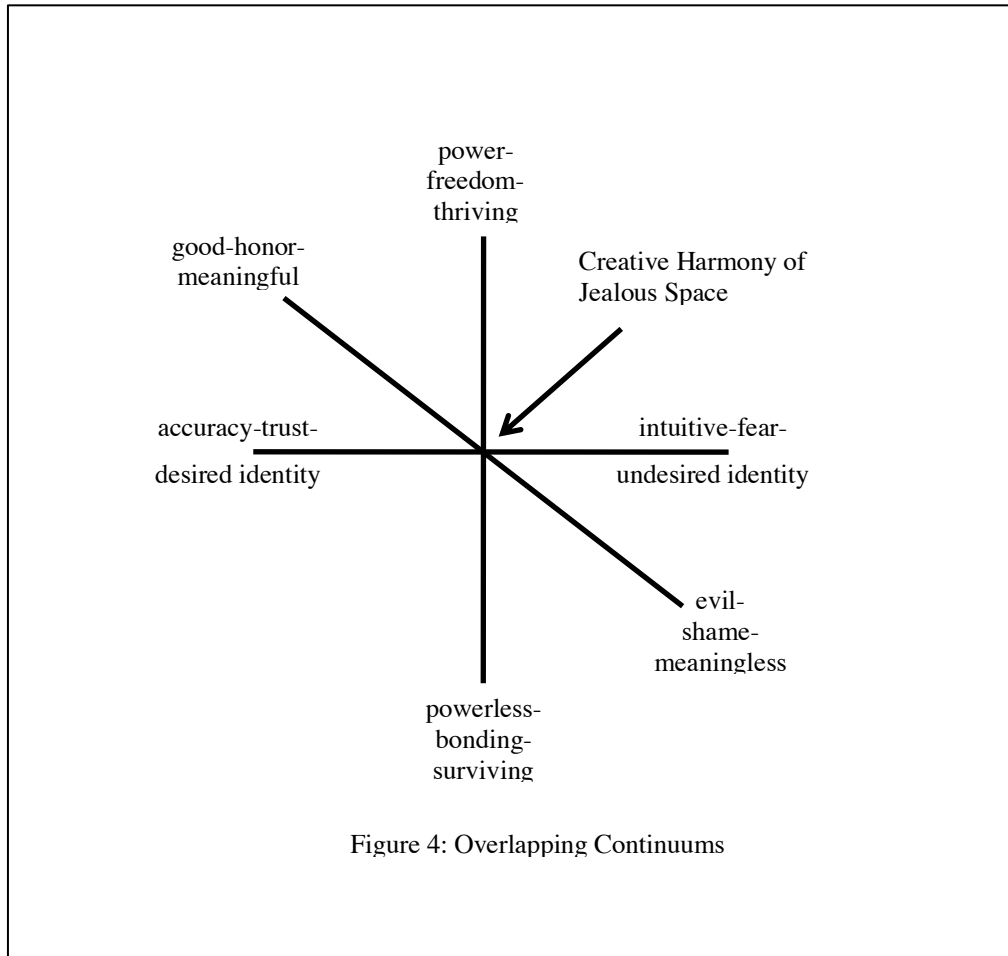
power-
freedom-
thriving

good-honor-
meaningful

Creative Harmony of
Jealous Space

accuracy-trust-
desired identity

intuitive-fear-
undesired identity

evil-
shame-
meaningless

powerless-
bonding-
surviving

Figure 4: Overlapping Continuums